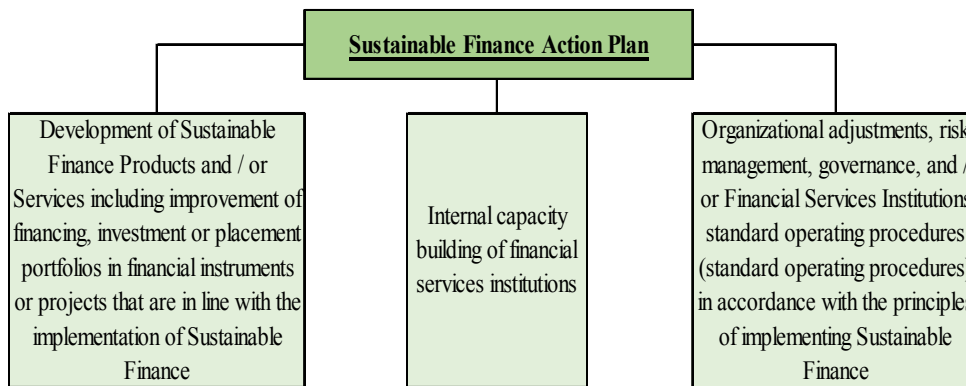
Sustainable Finance Action Plan

Development of Sustainable Finance Products and / or Services including improvement of financing, investment or placement portfolios in financial instruments or projects that are in line with the implementation of Sustainable Finance

Internal capacity building of financial services institutions

Organizational adjustments, risk management, governance, and / or Financial Services Institutions standard operating procedures (standard operating procedures) in accordance with the principles of implementing Sustainable Finance